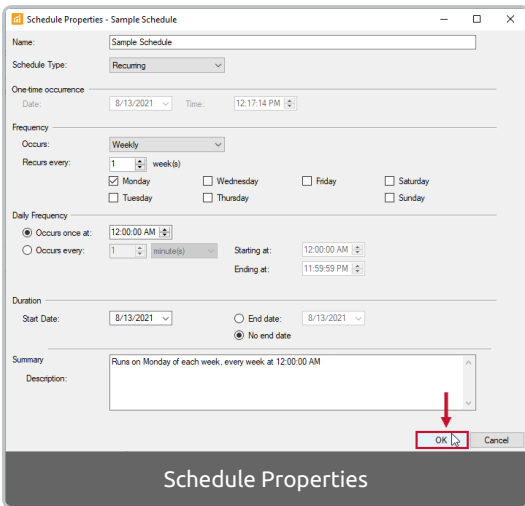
Schedule Properties - Sample Schedule

Name: Sample Schedule

Schedule Type: Recurring

One-time occurrence

Date: 8/13/2021 Time: 12:17:14 PM

Frequency

Occurs: Weekly

Recurs every: 1 week(s)

Monday
Wednesday
Friday
Saturday
Tuesday
Thursday
Sunday

Daily Frequency

Occurs once at: 12:00:00 AM

Occurs every: 1 minute(s) Starting at: 12:00:00 AM

Ending at: 11:59:59 PM

Duration

Start Date: 8/13/2021 End date: 8/13/2021

No end date

Summary

Description: Runs on Monday of each week, every week at 12:00:00 AM

OK Cancel

Schedule Properties